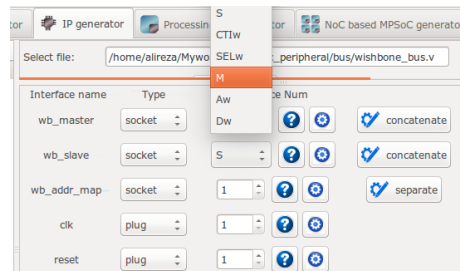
tor | IP generator | Processin | tor | NoC based MPSoC generato

Select file: /home/alireza/Mywo _peripheral/bus/wishbone_bus.v

S
CTIw
SELw
M
Aw
Dw

| Interface name | Type | ce Num | | | |
|---|---|---|---|---|---|
| wb_master | socket | | ? | | concatenate |
| wb_slave | socket | S | ? | | concatenate |
| wb_addr_map | socket | 1 | ? | | separate |
| clk | plug | 1 | ? | | |
| reset | plug | 1 | ? | | |